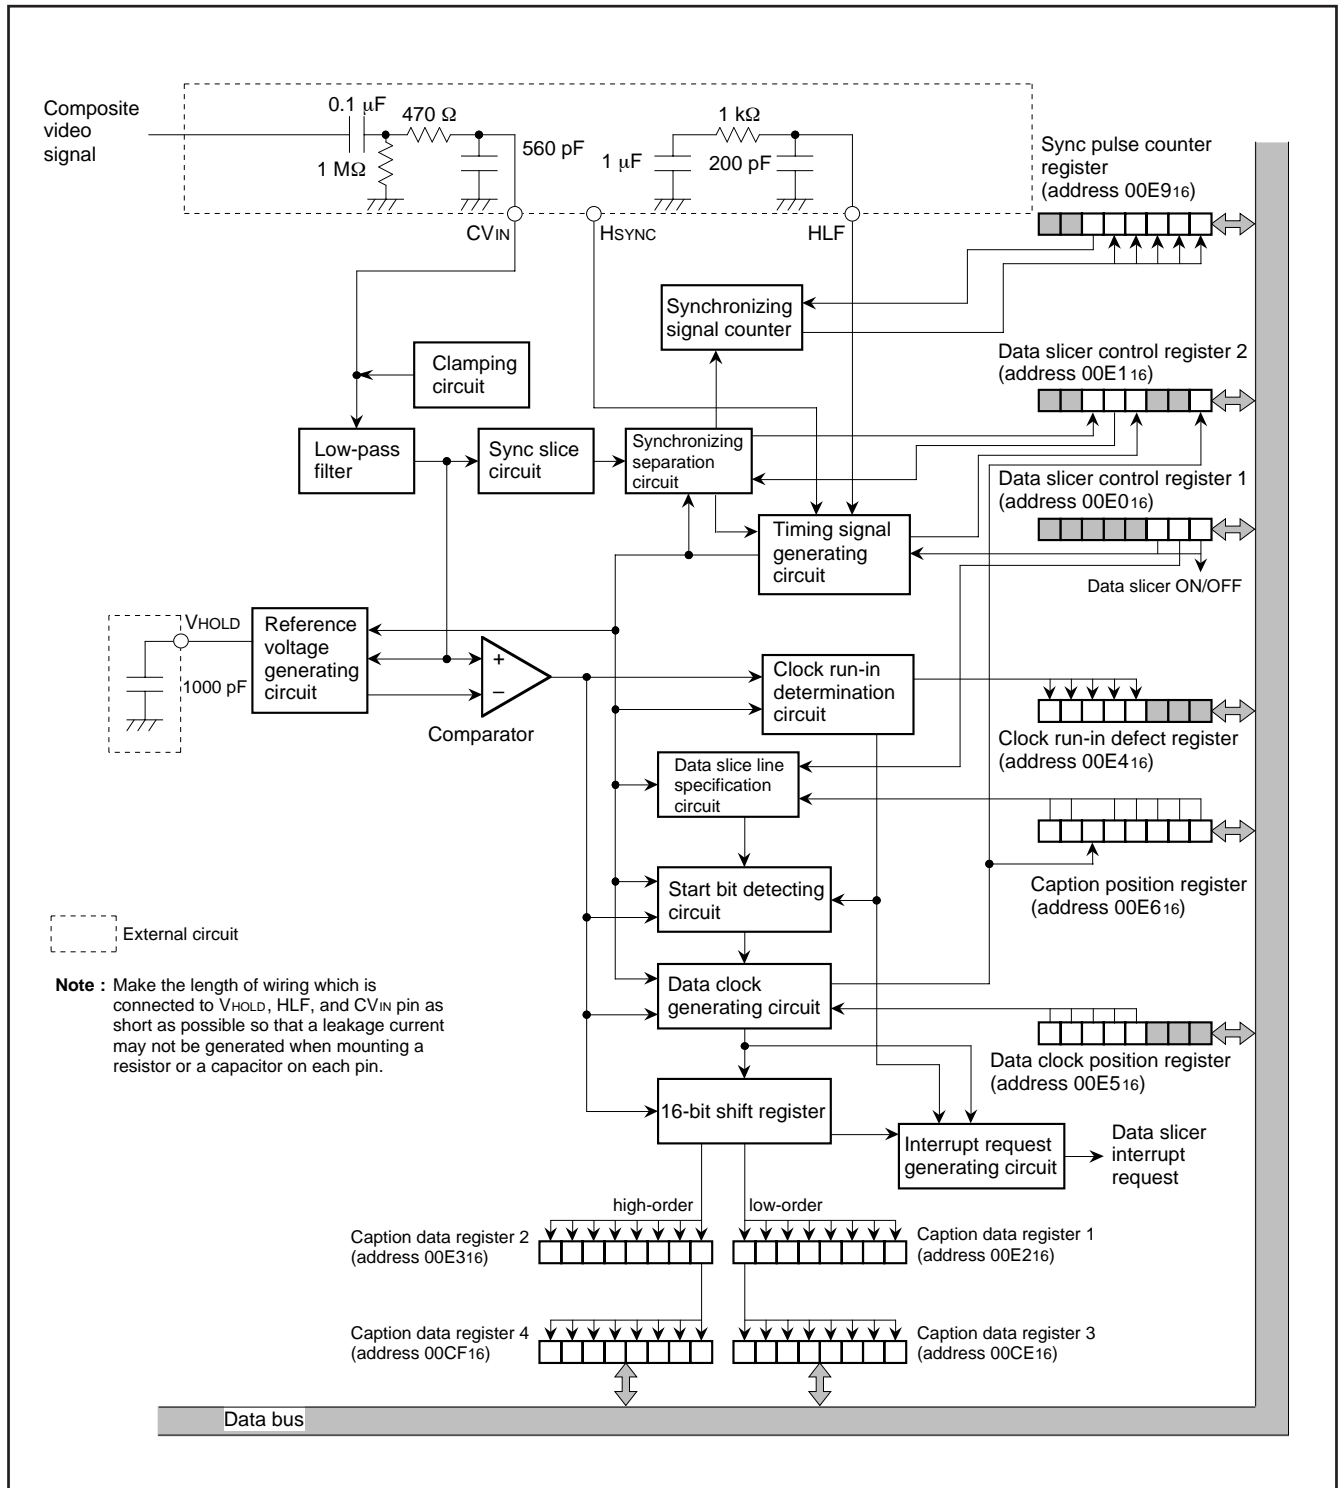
Composite video signal

0.1 $\mu$F

470 $\Omega$

1 M$\Omega$

560 pF

1 k$\Omega$

1 $\mu$F

200 pF

$CV_{IN}$

$H_{SYNC}$

HLF

Sync pulse counter register (address $00E9_{16}$)

Synchronizing signal counter

Clamping circuit

Data slicer control register 2 (address $00E1_{16}$)

Low-pass filter

Sync slice circuit

Synchronizing separation circuit

Data slicer control register 1 (address $00E0_{16}$)

Timing signal generating circuit

Data slicer ON/OFF

$V_{HOLD}$

1000 pF

Reference voltage generating circuit

+

−

Comparator

Clock run-in determination circuit

Clock run-in defect register (address $00E4_{16}$)

Data slice line specification circuit

Start bit detecting circuit

Caption position register (address $00E6_{16}$)

External circuit

Note : Make the length of wiring which is connected to $V_{HOLD}$, HLF, and $CV_{IN}$ pin as short as possible so that a leakage current may not be generated when mounting a resistor or a capacitor on each pin.

Data clock generating circuit

Data clock position register (address $00E5_{16}$)

16-bit shift register

Interrupt request generating circuit

Data slicer interrupt request

high-order

low-order

Caption data register 2 (address $00E3_{16}$)

Caption data register 1 (address $00E2_{16}$)

Caption data register 4 (address $00CF_{16}$)

Caption data register 3 (address $00CE_{16}$)

Data bus